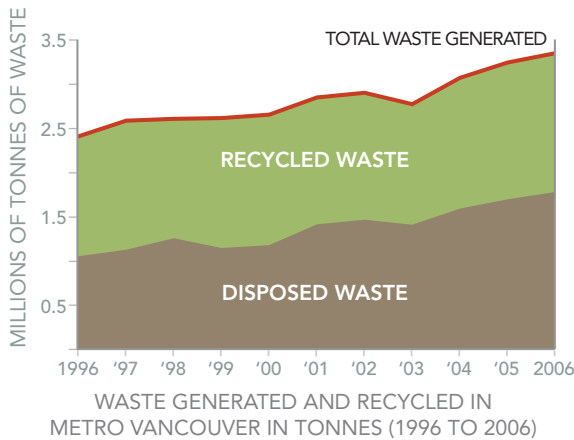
MILLIONS OF TONNES OF WASTE

TOTAL WASTE GENERATED

3.5
2.5
1.5
0.5

RECYCLED WASTE

DISPOSED WASTE

1996
'97
'98
'99
'00
'01
'02
'03
'04
'05
2006

WASTE GENERATED AND RECYCLED IN METRO VANCOUVER IN TONNES (1996 TO 2006)